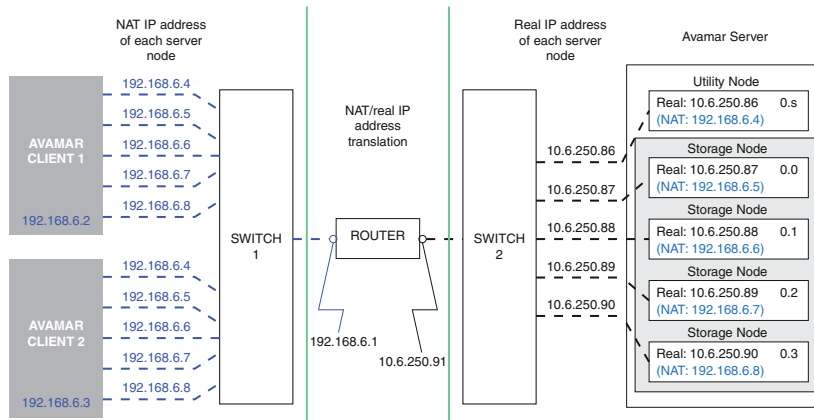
NAT IP address of each server node

NAT/real IP address translation

Real IP address of each server node

Avamar Server

192.168.6.4
192.168.6.5
AVAMAR CLIENT 1
192.168.6.6
192.168.6.7
192.168.6.8
192.168.6.2

192.168.6.4
192.168.6.5
AVAMAR CLIENT 2
192.168.6.6
192.168.6.7
192.168.6.8
192.168.6.3

SWITCH 1

ROUTER

192.168.6.1

10.6.250.91

SWITCH 2

10.6.250.86
10.6.250.87
10.6.250.88
10.6.250.89
10.6.250.90

Utility Node
Real: 10.6.250.86 0.s
(NAT: 192.168.6.4)

Storage Node
Real: 10.6.250.87 0.0
(NAT: 192.168.6.5)

Storage Node
Real: 10.6.250.88 0.1
(NAT: 192.168.6.6)

Storage Node
Real: 10.6.250.89 0.2
(NAT: 192.168.6.7)

Storage Node
Real: 10.6.250.90 0.3
(NAT: 192.168.6.8)